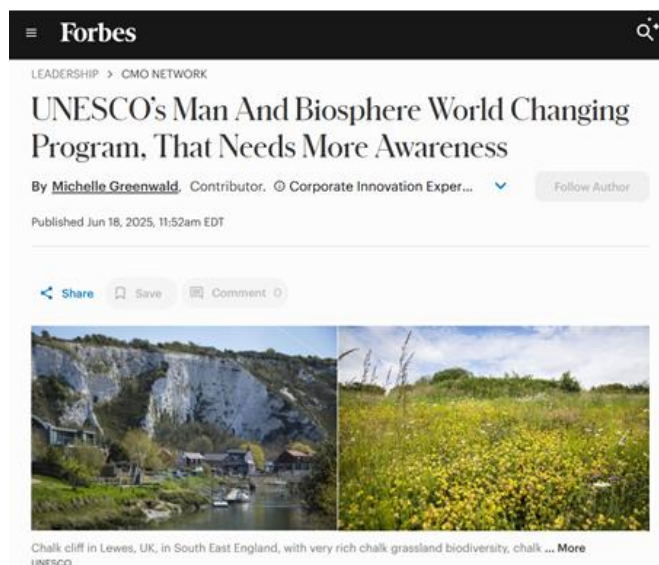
Forbes

LEADERSHIP > CMO NETWORK

UNESCO's Man And Biosphere World Changing Program, That Needs More Awareness

By Michelle Greenwald, Contributor. Corporate Innovation Exper...

Follow Author

Published Jun 18, 2025, 11:52am EDT

Share Save Comment 0

Chalk cliff in Lewes, UK, in South East England, with very rich chalk grassland biodiversity, chalk ... More

UNESCO